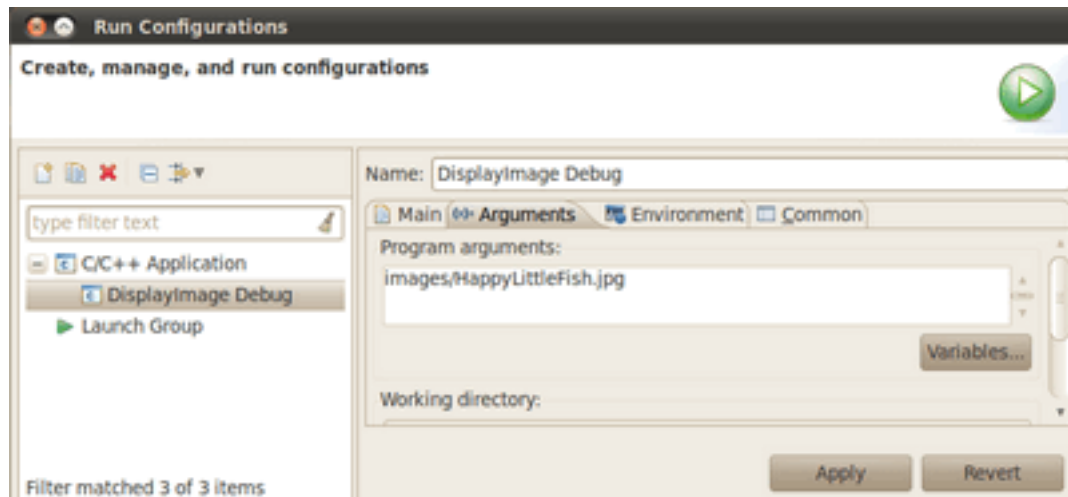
Run Configurations

Create, manage, and run configurations

Name: DisplayImage Debug

type filter text

C/C++ Application

DisplayImage Debug

Launch Group

Main

(x)= Arguments

Environment

Common

Program arguments:

images/HappyLittleFish.jpg

Variables...

Working directory:

Apply

Revert

Filter matched 3 of 3 items